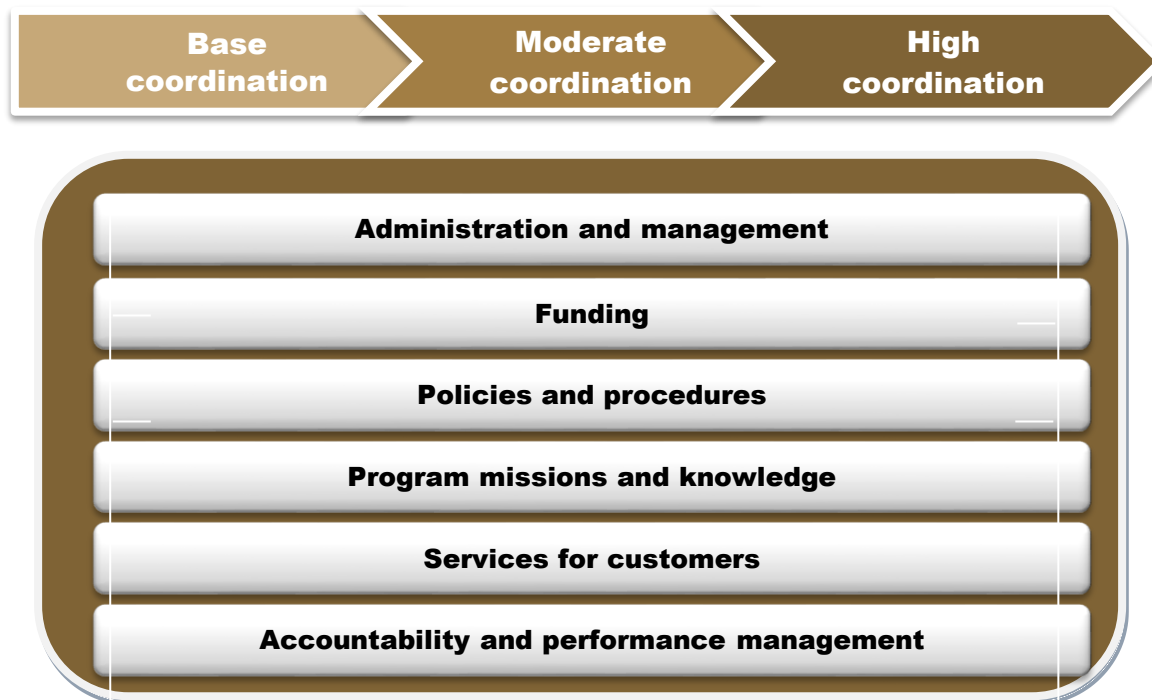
Base coordination

Moderate coordination

High coordination

Administration and management

Funding

Policies and procedures

Program missions and knowledge

Services for customers

Accountability and performance management